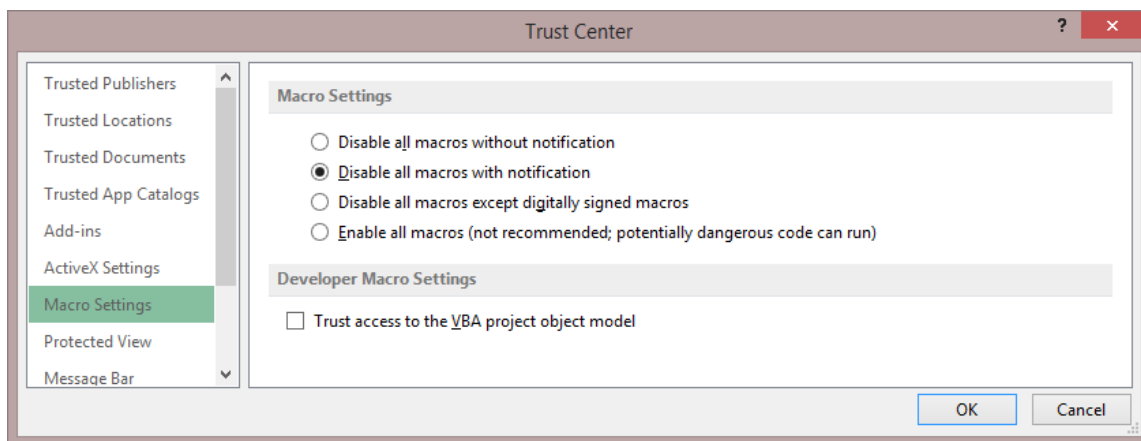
Trust Center

?

Trusted Publishers
Trusted Locations
Trusted Documents
Trusted App Catalogs
Add-ins
ActiveX Settings
Macro Settings
Protected View
Message Bar

Macro Settings

Disable all macros without notification
Disable all macros with notification
Disable all macros except digitally signed macros
Enable all macros (not recommended; potentially dangerous code can run)

Developer Macro Settings

Trust access to the VBA project object model

OK
Cancel